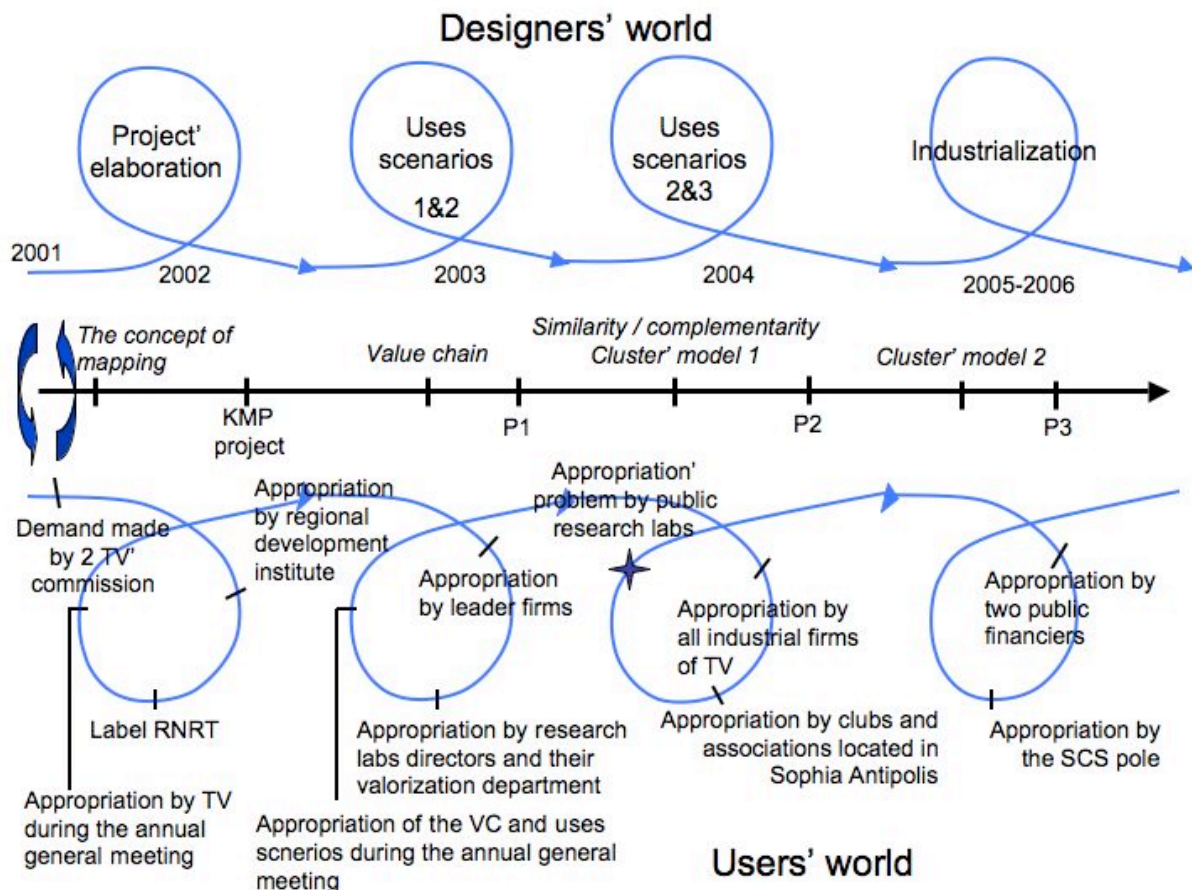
Designers' world

Project' elaboration

Uses scenarios 1&2

Uses scenarios 2&3

Industrialization

2001

2002

2003

2004

2005-2006

The concept of mapping

Value chain

Similarity / complementarity Cluster' model 1

Cluster' model 2

KMP project

P1

P2

P3

Demand made by 2 TV' commission

Appropriation by regional development institute

Appropriation' problem by public research labs

Appropriation by leader firms

Appropriation by all industrial firms of TV

Appropriation by two public financiers

Label RNRT

Appropriation by research labs directors and their valorization department

Appropriation by clubs and associations located in Sophia Antipolis

Appropriation by the SCS pole

Appropriation by TV during the annual general meeting

Appropriation of the VC and uses scnerios during the annual general meeting

Users' world